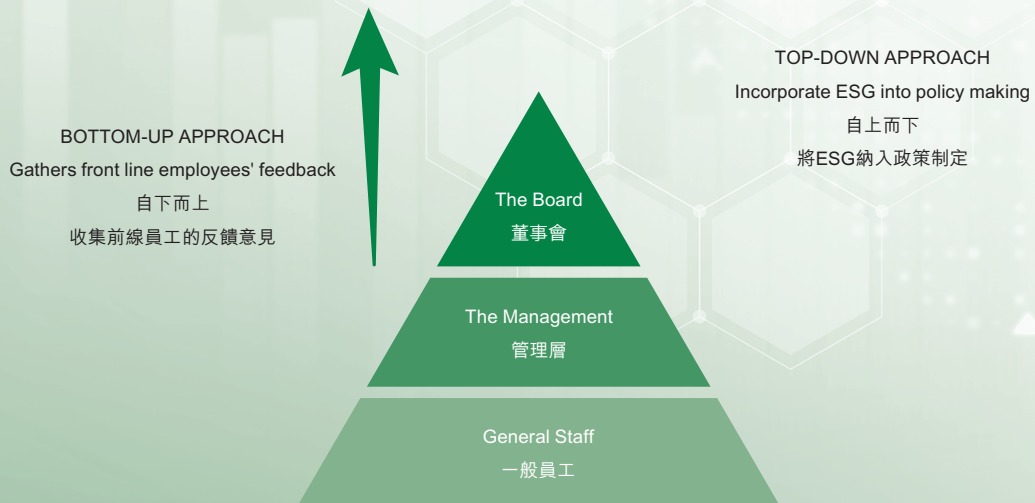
BOTTOM-UP APPROACH
Gathers front line employees' feedback
自下而上
收集前線員工的反饋意見

TOP-DOWN APPROACH
Incorporate ESG into policy making
自上而下
將ESG納入政策制定

The Board
董事會

The Management
管理層

General Staff
一般員工